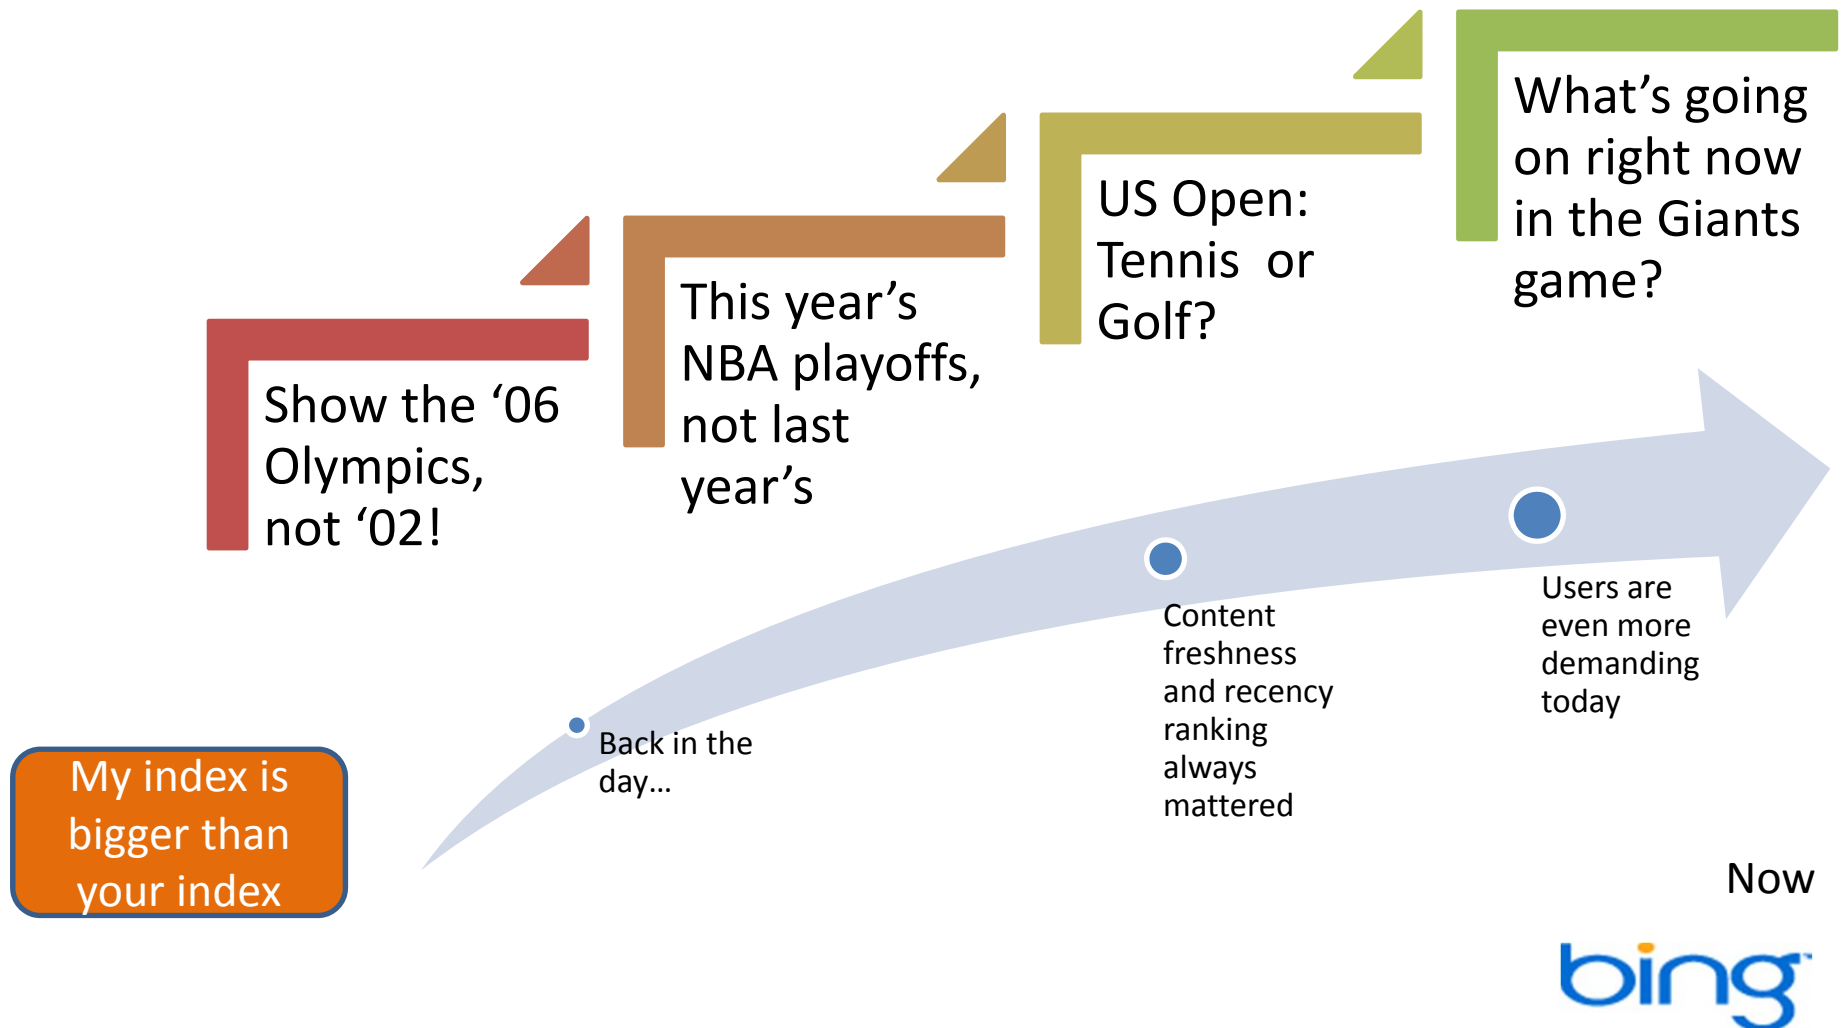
Show the ‘06 Olympics, not ‘02!

This year’s NBA playoffs, not last year’s

US Open: Tennis or Golf?

What’s going on right now in the Giants game?

My index is bigger than your index

Back in the day…

Content freshness and recency ranking always mattered

Users are even more demanding today

Now

bing